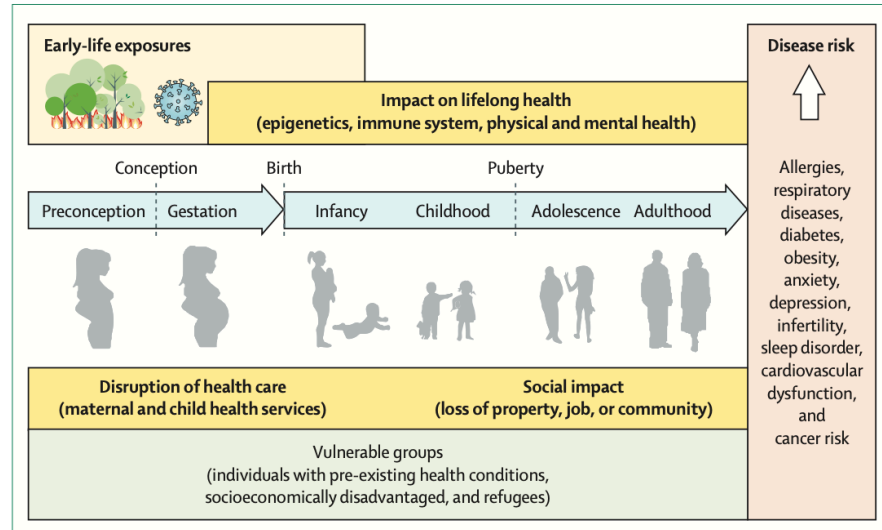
Early-life exposures

Impact on lifelong health
(epigenetics, immune system, physical and mental health)

Disease risk

Conception

Birth

Puberty

Preconception

Gestation

Infancy

Childhood

Adolescence

Adulthood

Allergies, respiratory diseases, diabetes, obesity, anxiety, depression, infertility, sleep disorder, cardiovascular dysfunction, and cancer risk

Disruption of health care
(maternal and child health services)

Social impact
(loss of property, job, or community)

Vulnerable groups
(individuals with pre-existing health conditions, socioeconomically disadvantaged, and refugees)